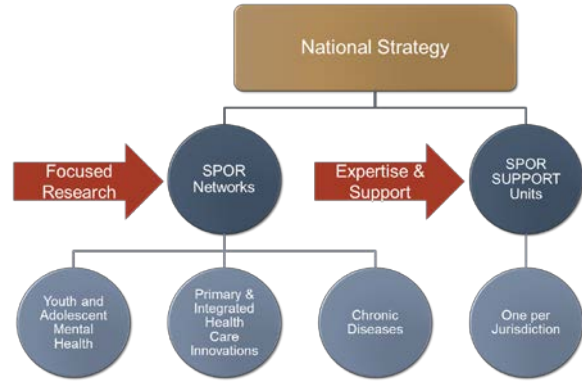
National Strategy

Focused Research

SPOR Networks

Expertise & Support

SPOR SUPPORT Units

Youth and Adolescent Mental Health

Primary & Integrated Health Care Innovations

Chronic Diseases

One per Jurisdiction